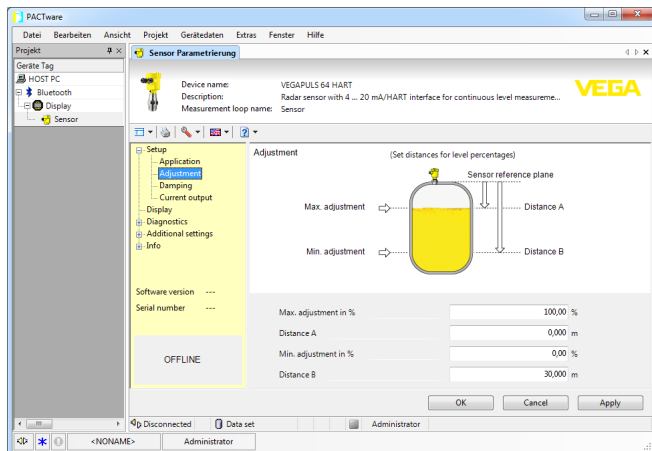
PACTware

Datei Bearbeiten Ansicht Projekt Gerätedaten Extras Fenster Hilfe

Projekt

Geräte Tag

HOST PC

Bluetooth

Display

Sensor

Sensor Parametrierung

Device name: VEGAPULS 64 HART

Description: Radar sensor with 4 ... 20 mA/HART interface for continuous level measureme...

Measurement loop name: Sensor

VEGA

Setup

Application

Adjustment

Damping

Current output

Display

Diagnostics

Additional settings

Info

Software version ---

Serial number ---

OFFLINE

Adjustment

(Set distances for level percentages)

Sensor reference plane

Max. adjustment

Distance A

Min. adjustment

Distance B

Max. adjustment in % 100,00 %

Distance A 0,000 m

Min. adjustment in % 0,00 %

Distance B 30,000 m

OK

Cancel

Apply

Disconnected

Data set

Administrator

<NONAME>

Administrator